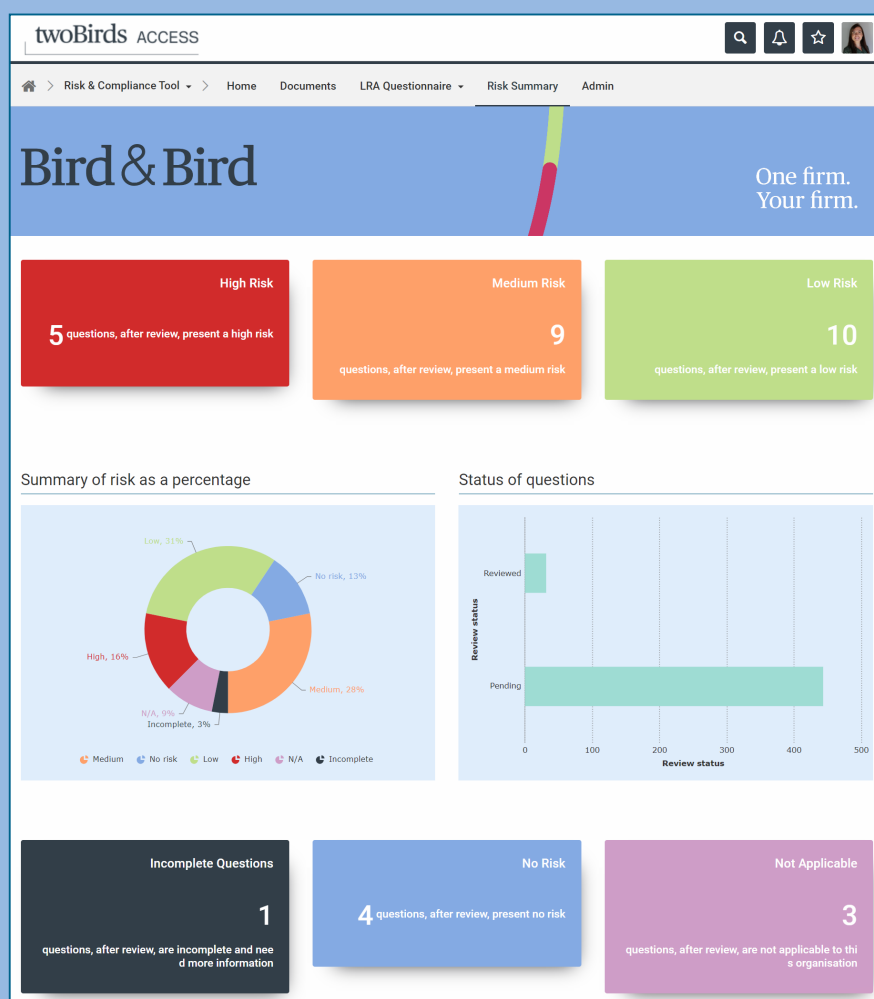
twoBirds ACCESS

Risk & Compliance Tool Home Documents LRA Questionnaire Risk Summary Admin

Bird & Bird

One firm. Your firm.

High Risk
5 questions, after review, present a high risk

Medium Risk
9
questions, after review, present a medium risk

Low Risk
10
questions, after review, present a low risk

Summary of risk as a percentage

Low, 31%
No risk, 13%
High, 16%
Medium, 28%
N/A, 9%
Incomplete, 3%

Medium No risk Low High N/A Incomplete

Status of questions

Reviewed
Pending
Review status
0 100 200 300 400 500
Review status

Incomplete Questions
1
questions, after review, are incomplete and need more information

No Risk
4 questions, after review, present no risk

Not Applicable
3
questions, after review, are not applicable to this organisation